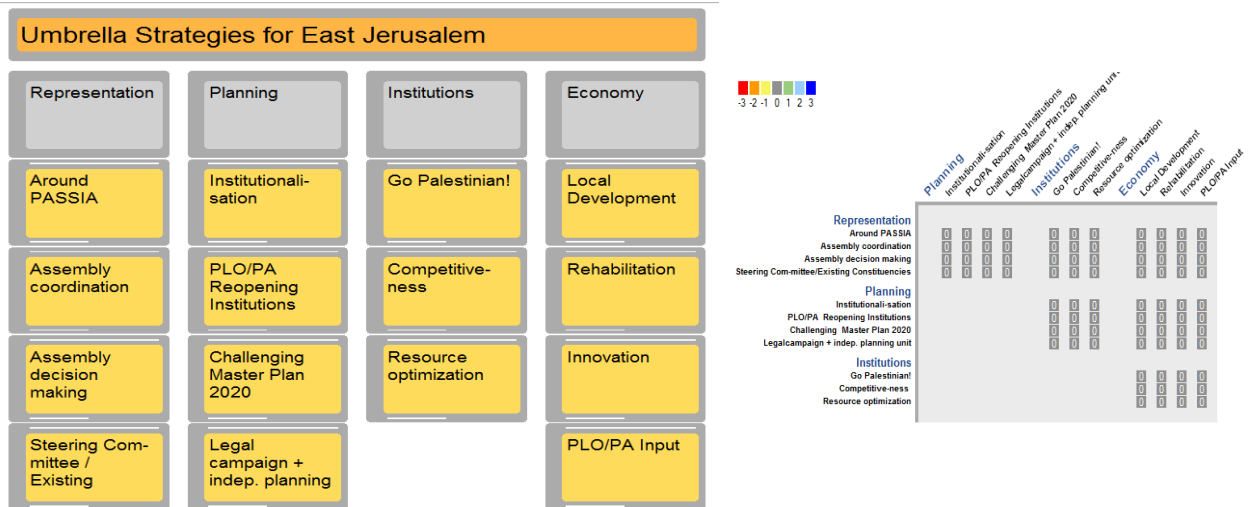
Umbrella Strategies for East Jerusalem

Representation

Around PASSIA

Assembly coordination

Assembly decision making

Steering Committee / Existing

Planning

Institutionalisation

PLO/PA Reopening Institutions

Challenging Master Plan 2020

Legal campaign + indep. planning

Institutions

Go Palestinian!

Competitiveness

Resource optimization

Economy

Local Development

Rehabilitation

Innovation

PLO/PA Input

-3 -2 -1 0 1 2 3

Planning Institutionali-sation PLO/PA Reopening Institutions Challenging Master Plan 2020 Legalcampaign + indep. planning unit Institutions Go Palestinian! Competitive-ness Resource optimization Economy Local Development Rehabilitation Innovation PLO/PA Input

| | | | | | | | | | | | | |
|---|---|---|---|---|---|---|---|---|---|---|---|---|
| **Representation** | | | | | | | | | | | | |
| Around PASSIA | 0 | 0 | 0 | 0 | 0 | 0 | 0 | 0 | 0 | 0 | 0 | |
| Assembly coordination | 0 | 0 | 0 | 0 | 0 | 0 | 0 | 0 | 0 | 0 | 0 | |
| Assembly decision making | 0 | 0 | 0 | 0 | 0 | 0 | 0 | 0 | 0 | 0 | 0 | |
| Steering Com-mittee/Existing Constituencies | 0 | 0 | 0 | 0 | 0 | 0 | 0 | 0 | 0 | 0 | 0 | |
| **Planning** | | | | | | | | | | | | |
| Institutionali-sation | | | | | 0 | 0 | 0 | 0 | 0 | 0 | 0 | |
| PLO/PA Reopening Institutions | | | | | 0 | 0 | 0 | 0 | 0 | 0 | 0 | |
| Challenging Master Plan 2020 | | | | | 0 | 0 | 0 | 0 | 0 | 0 | 0 | |
| Legalcampaign + indep. planning unit | | | | | 0 | 0 | 0 | 0 | 0 | 0 | 0 | |
| **Institutions** | | | | | | | | | | | | |
| Go Palestinian! | | | | | | | | 0 | 0 | 0 | 0 | |
| Competitive-ness | | | | | | | | 0 | 0 | 0 | 0 | |
| Resource optimization | | | | | | | | 0 | 0 | 0 | 0 | |